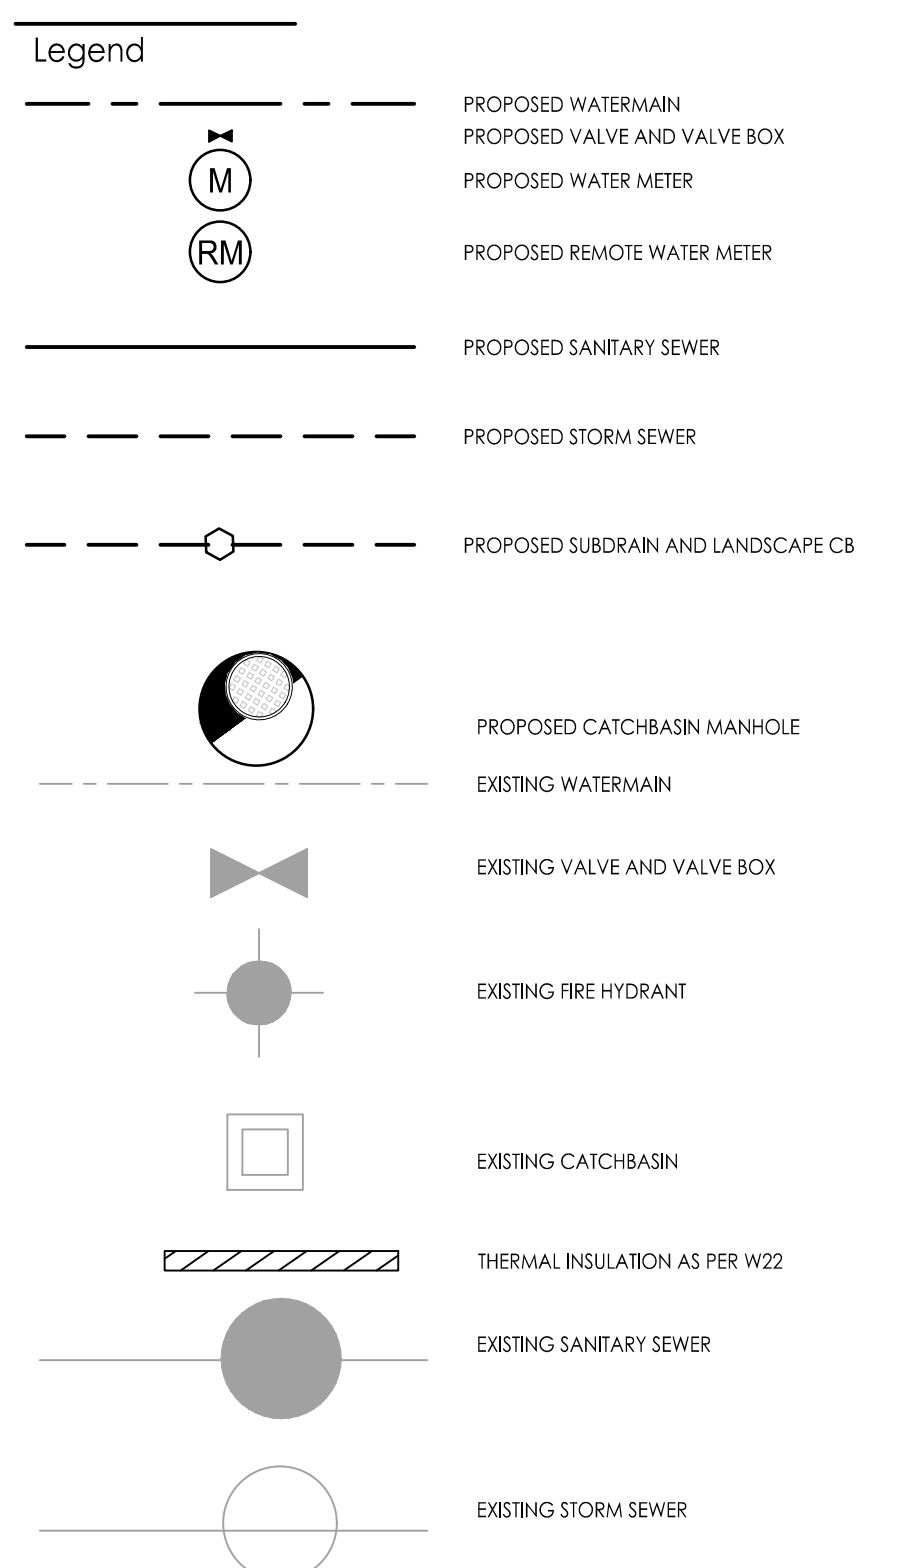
Legend

M

RM

PROPOSED WATERMAIN
PROPOSED VALVE AND VALVE BOX
PROPOSED WATER METER
PROPOSED REMOTE WATER METER
PROPOSED SANITARY SEWER
PROPOSED STORM SEWER
PROPOSED SUBDRAIN AND LANDSCAPE CB
PROPOSED CATCHBASIN MANHOLE
EXISTING WATERMAIN
EXISTING VALVE AND VALVE BOX
EXISTING FIRE HYDRANT
EXISTING CATCHBASIN
THERMAL INSULATION AS PER W22
EXISTING SANITARY SEWER
EXISTING STORM SEWER